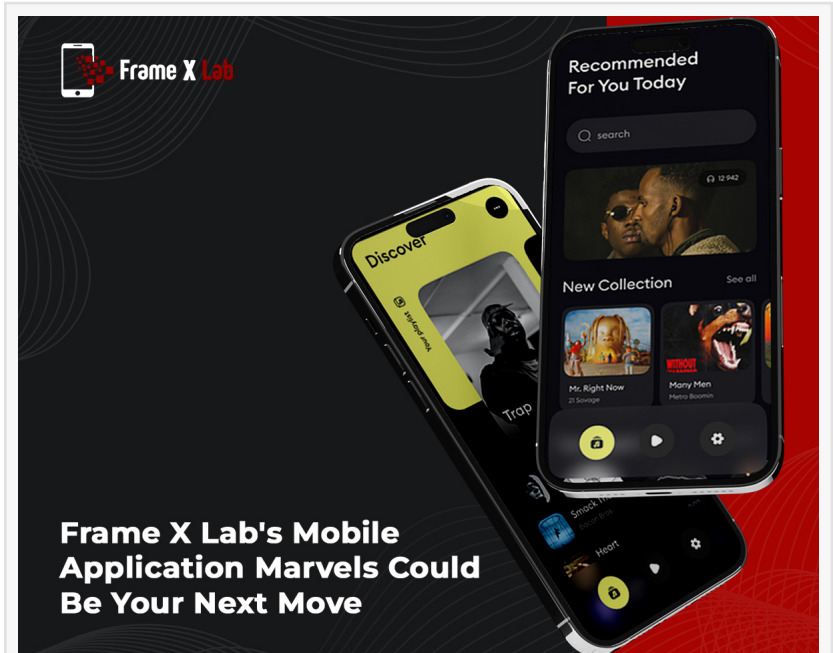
Frame X Lab

Recommended For You Today

search

12 942

New Collection

See all

Mr. Right Now
21 Savage

WITHOUT

Many Men
Metro Boomin

Discover

Your playlist

Trap

Smack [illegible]
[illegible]

Heart

Frame X Lab's Mobile Application Marvels Could Be Your Next Move